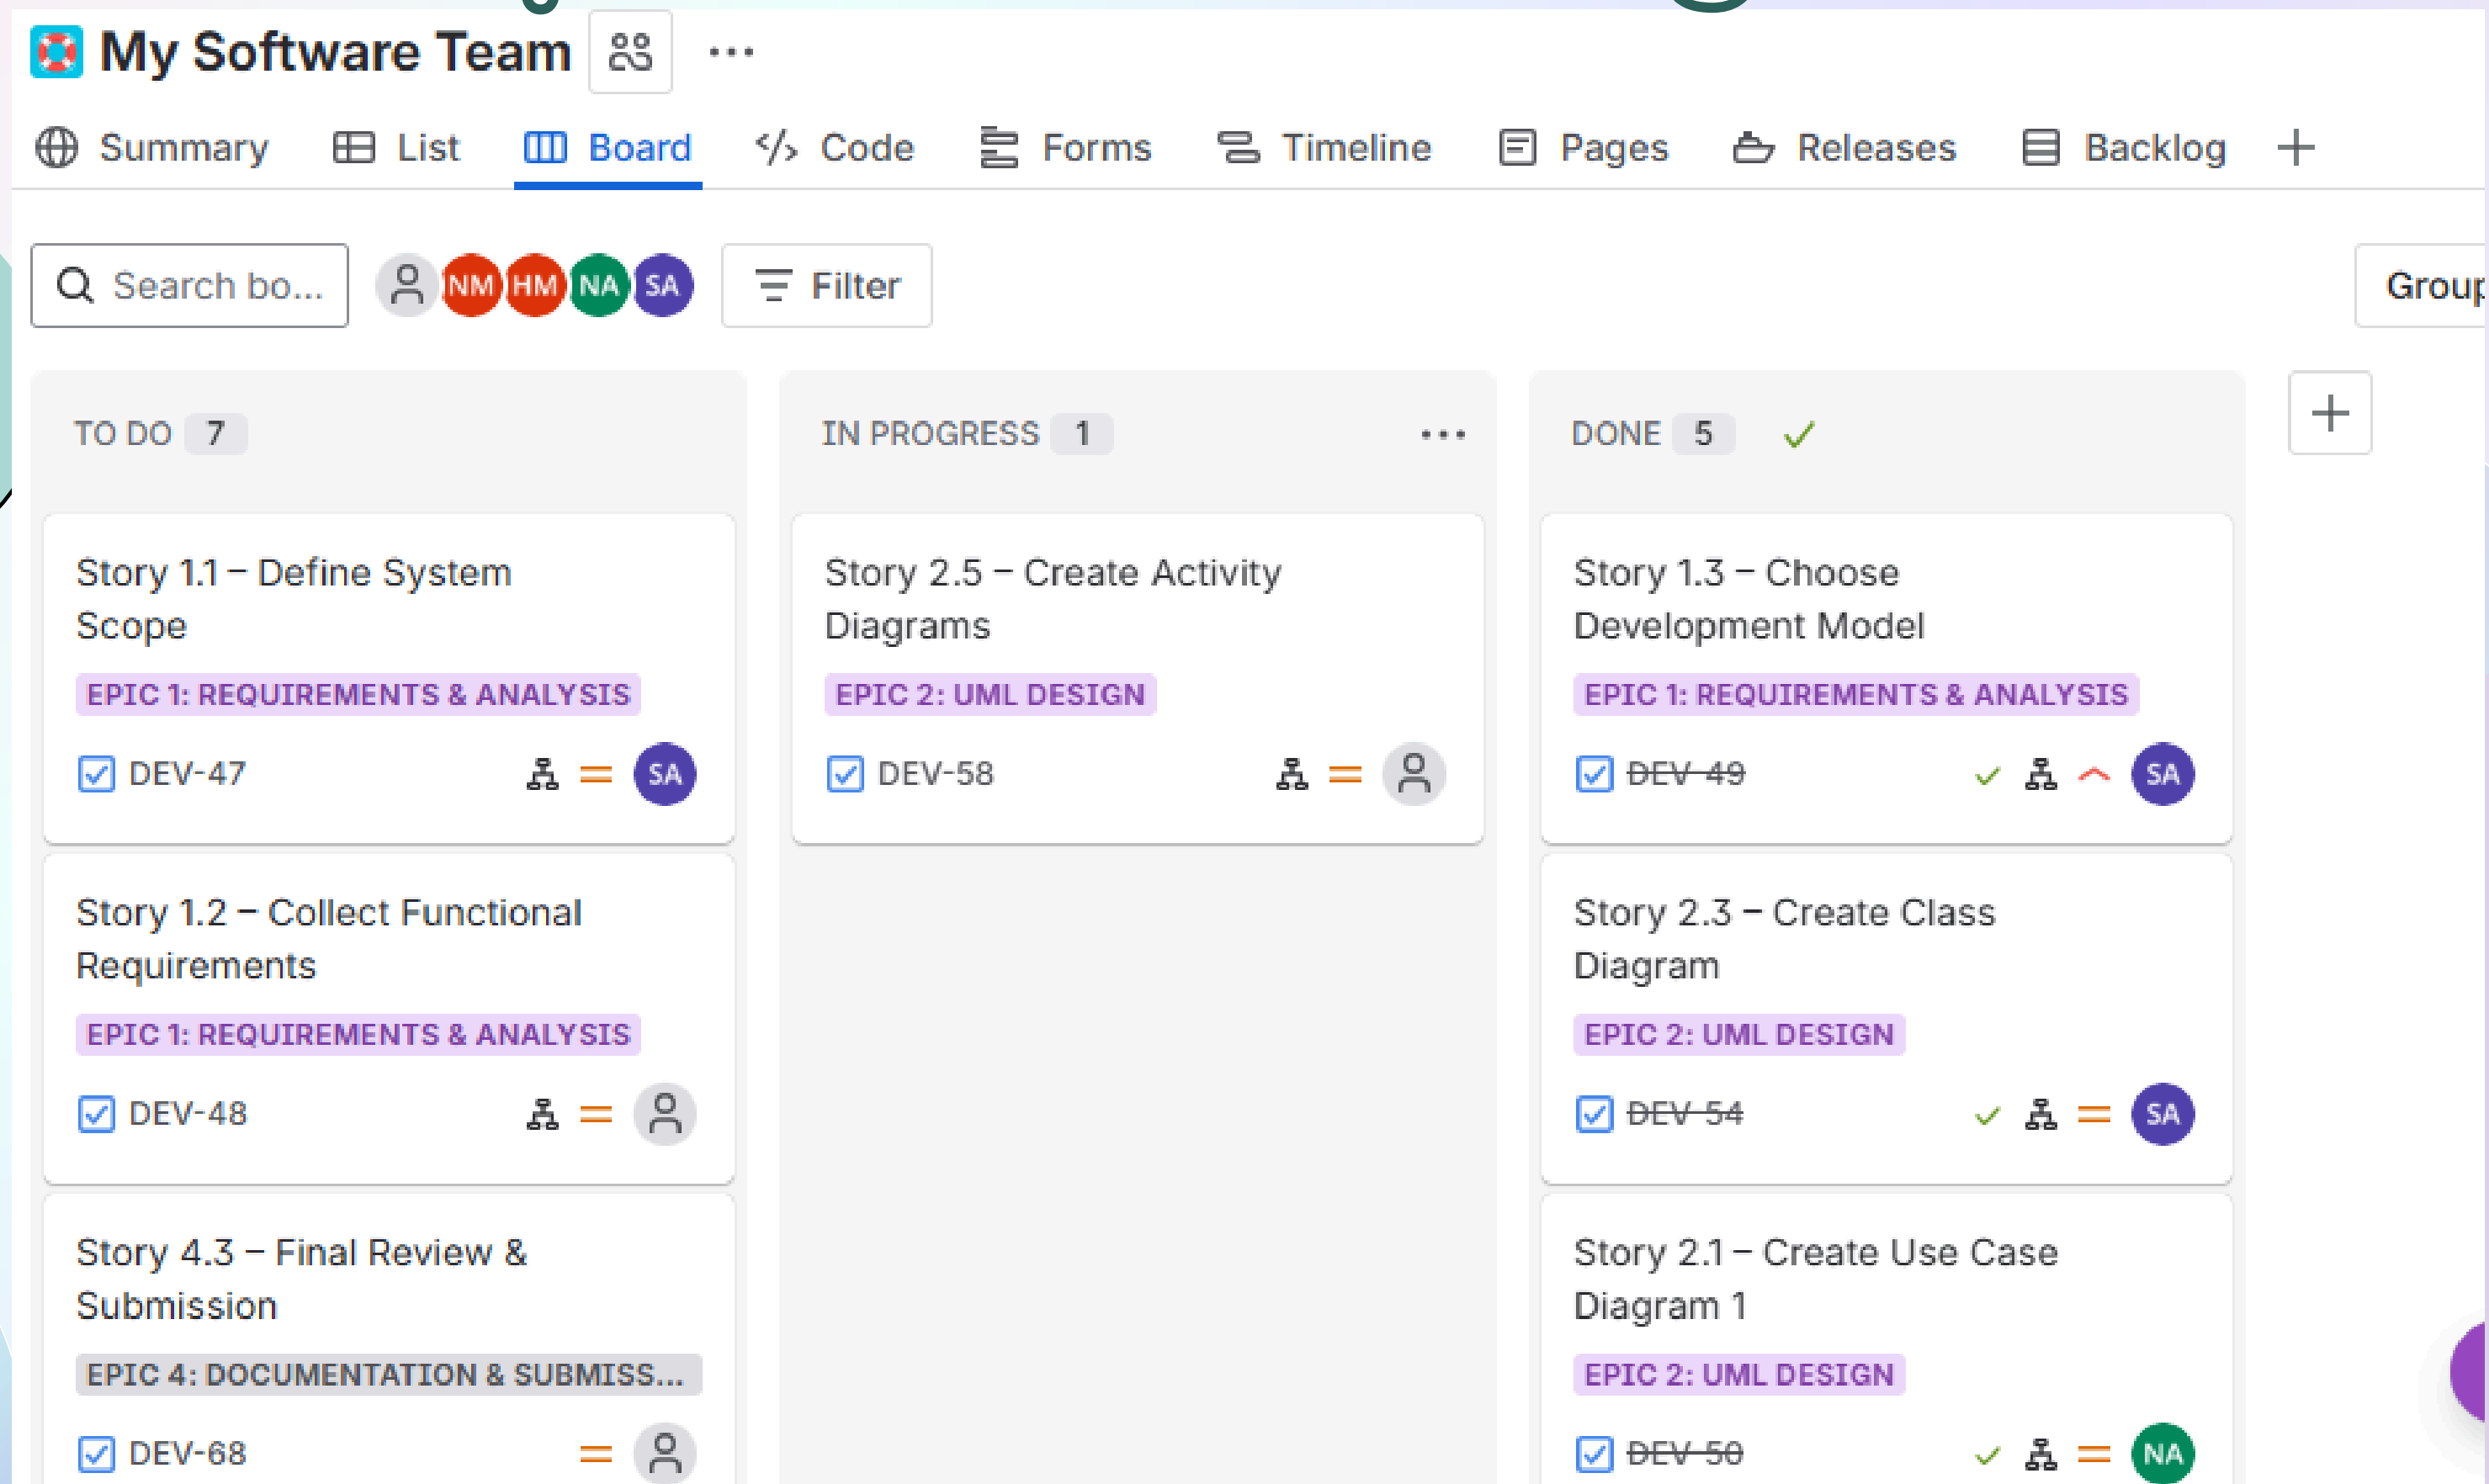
My Software Team ···

Summary List Board Code Forms Timeline Pages Releases Backlog +

Search bo... NM HM NA SA Filter Group

TO DO 7

Story 1.1 – Define System Scope
EPIC 1: REQUIREMENTS & ANALYSIS
DEV-47 SA

Story 1.2 – Collect Functional Requirements
EPIC 1: REQUIREMENTS & ANALYSIS
DEV-48

Story 4.3 – Final Review & Submission
EPIC 4: DOCUMENTATION & SUBMISS...
DEV-68

IN PROGRESS 1 ···

Story 2.5 – Create Activity Diagrams
EPIC 2: UML DESIGN
DEV-58

DONE 5

Story 1.3 – Choose Development Model
EPIC 1: REQUIREMENTS & ANALYSIS
DEV-49 SA

Story 2.3 – Create Class Diagram
EPIC 2: UML DESIGN
DEV-54 SA

Story 2.1 – Create Use Case Diagram 1
EPIC 2: UML DESIGN
DEV-50 NA

+